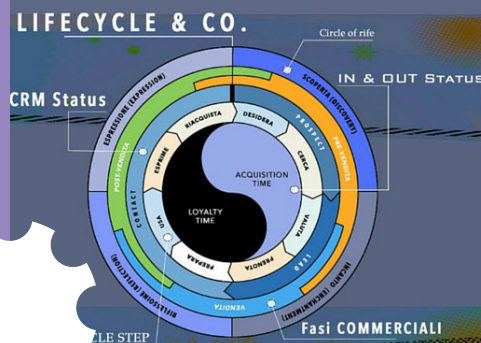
LIFECYCLE & CO.

Circle of rife

IN & OUT Status

CRM Status

ESPRESSIONE (EXPRESSION)

SCOPERTA (DISCOVERY)

PRE-VENDITA

PROSPECT

DESIDERA

RIACQUISTA

ESPRIME

POST-VENDITA

CONTACT

CERCA

ACQUISITION TIME

LOYALTY TIME

USA

VALUTA

PRENOTA

PREPARA

LEAD

VENDITA

RIFLESSIONE (REFLECTION)

INCANTO (ENCHANTMENT)

CLE STEP

Fasi COMMERCIALI